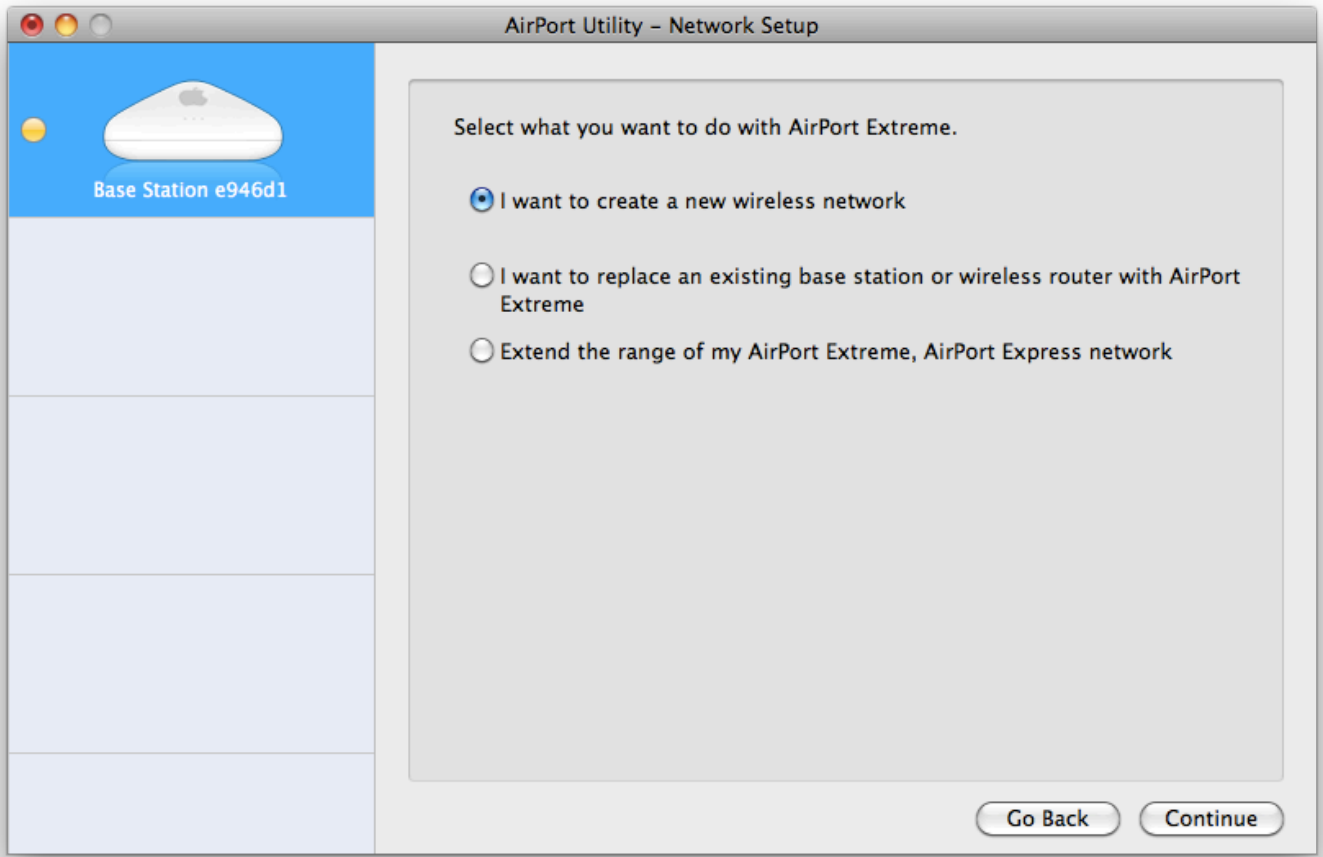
AirPort Utility – Network Setup

Base Station e946d1

Select what you want to do with AirPort Extreme.

I want to create a new wireless network

I want to replace an existing base station or wireless router with AirPort Extreme

Extend the range of my AirPort Extreme, AirPort Express network

Go Back

Continue